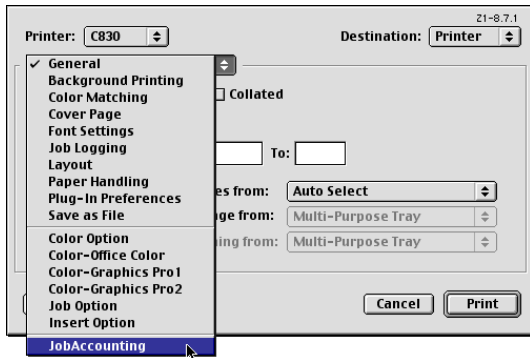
Z1-8.7.1

Printer: C830

Destination: Printer

✓ General
Background Printing
Color Matching
Cover Page
Font Settings
Job Logging
Layout
Paper Handling
Plug-In Preferences
Save as File
Color Option
Color-Office Color
Color-Graphics Pro1
Color-Graphics Pro2
Job Option
Insert Option
JobAccounting

Collated

To:

es from: Auto Select

ge from: Multi-Purpose Tray

ing from: Multi-Purpose Tray

Cancel

Print